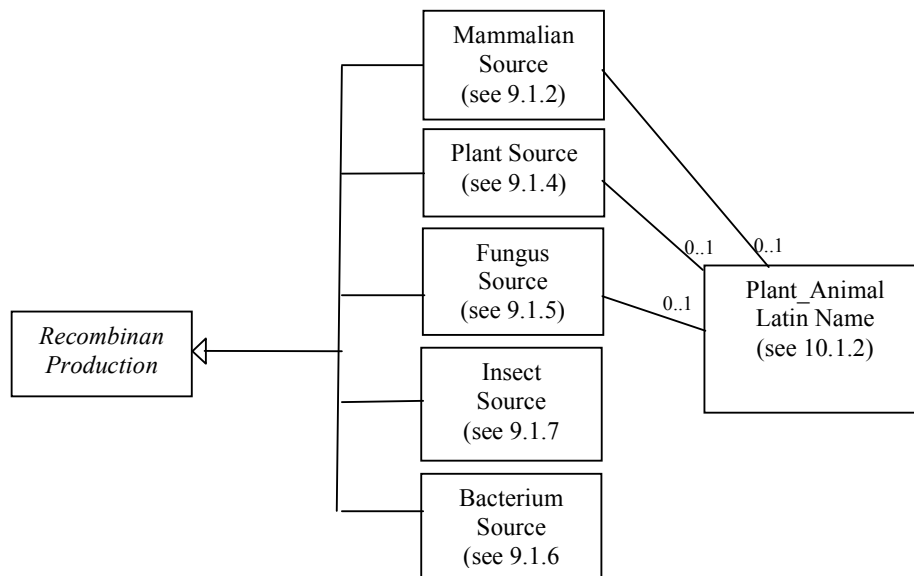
Mammalian Source (see 9.1.2)

Plant Source (see 9.1.4)

Fungus Source (see 9.1.5)

Insect Source (see 9.1.7

Bacterium Source (see 9.1.6

Recombinan Production

0..1

0..1

0..1

Plant_Animal Latin Name (see 10.1.2)